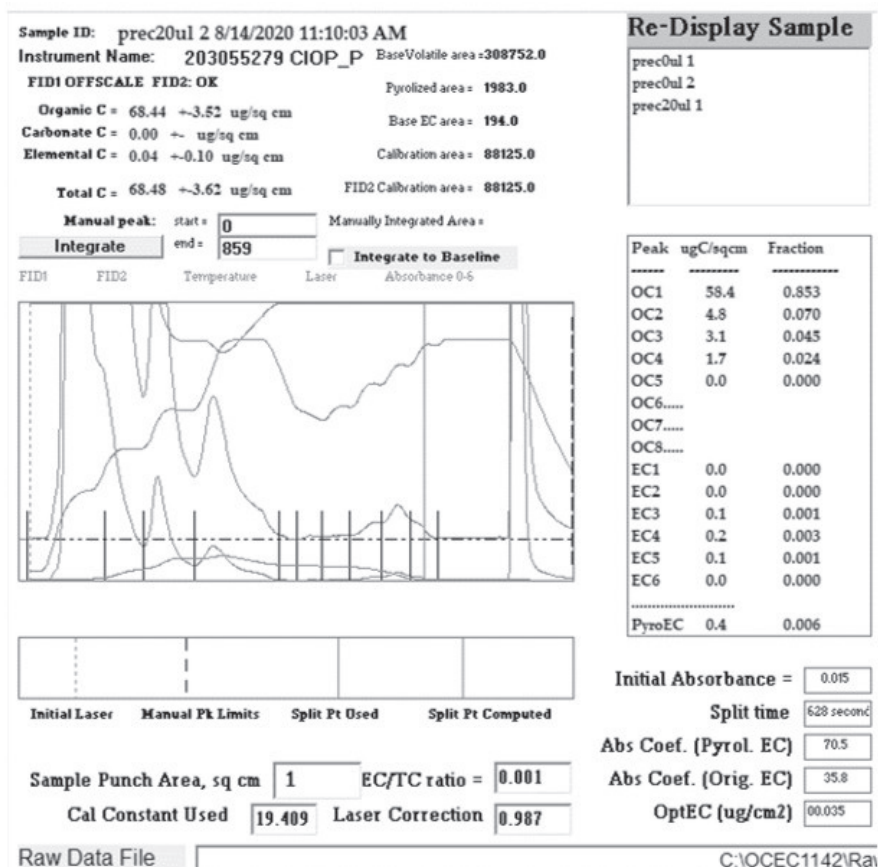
Sample ID: prec20ul 2 8/14/2020 11:10:03 AM
Instrument Name: 203055279 CIOP_P BaseVolatile area = 308752.0
FID1 OFFSCALE FID2: OK
Pyrolized area = 1983.0
Organic C = 68.44 +-3.52 ug/sq cm
Carbonate C = 0.00 +- ug/sq cm
Base EC area = 194.0
Elemental C = 0.04 +-0.10 ug/sq cm
Calibration area = 88125.0
Total C = 68.48 +-3.62 ug/sq cm
FID2 Calibration area = 88125.0
Manual peak: start = 0
Manually Integrated Area =
Integrate end = 859
Integrate to Baseline
FID1 FID2 Temperature Laser Absorbance 0-6

Re-Display Sample
prec0ul 1
prec0ul 2
prec20ul 1

| Peak | ugC/sqcm | Fraction |
|---|---|---|
| ------- | ---------- | ------------- |
| OC1 | 58.4 | 0.853 |
| OC2 | 4.8 | 0.070 |
| OC3 | 3.1 | 0.045 |
| OC4 | 1.7 | 0.024 |
| OC5 | 0.0 | 0.000 |
| OC6..... | | |
| OC7..... | | |
| OC8..... | | |
| EC1 | 0.0 | 0.000 |
| EC2 | 0.0 | 0.000 |
| EC3 | 0.1 | 0.001 |
| EC4 | 0.2 | 0.003 |
| EC5 | 0.1 | 0.001 |
| EC6 | 0.0 | 0.000 |
| ........................ | | |
| PyroEC | 0.4 | 0.006 |

Initial Laser Manual Pk Limits Split Pt Used Split Pt Computed

Initial Absorbance = 0.015
Split time 628 seconc
Abs Coef. (Pyrol. EC) 70.5
Abs Coef. (Orig. EC) 35.8
OptEC (ug/cm2) 00.035

Sample Punch Area, sq cm 1 EC/TC ratio = 0.001
Cal Constant Used 19.409 Laser Correction 0.987

Raw Data File C:\OCEC1142\Ra